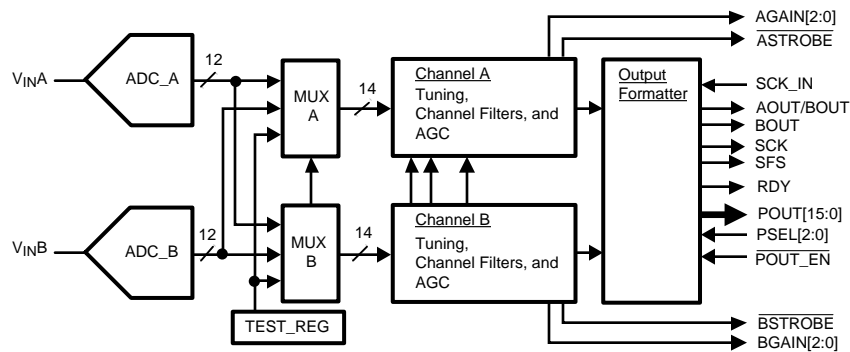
$V_{IN}A$

ADC_A

12

MUX A

14

Channel A
Tuning,
Channel Filters, and
AGC

Output
Formatter

AGAIN[2:0]
$\overline{ASTROBE}$

SCK_IN
AOUT/BOUT
BOUT
SCK
SFS
RDY
POUT[15:0]
PSEL[2:0]
$\overline{POUT\_EN}$

$V_{IN}B$

ADC_B

12

MUX B

14

Channel B
Tuning,
Channel Filters, and
AGC

TEST_REG

$\overline{BSTROBE}$
BGAIN[2:0]